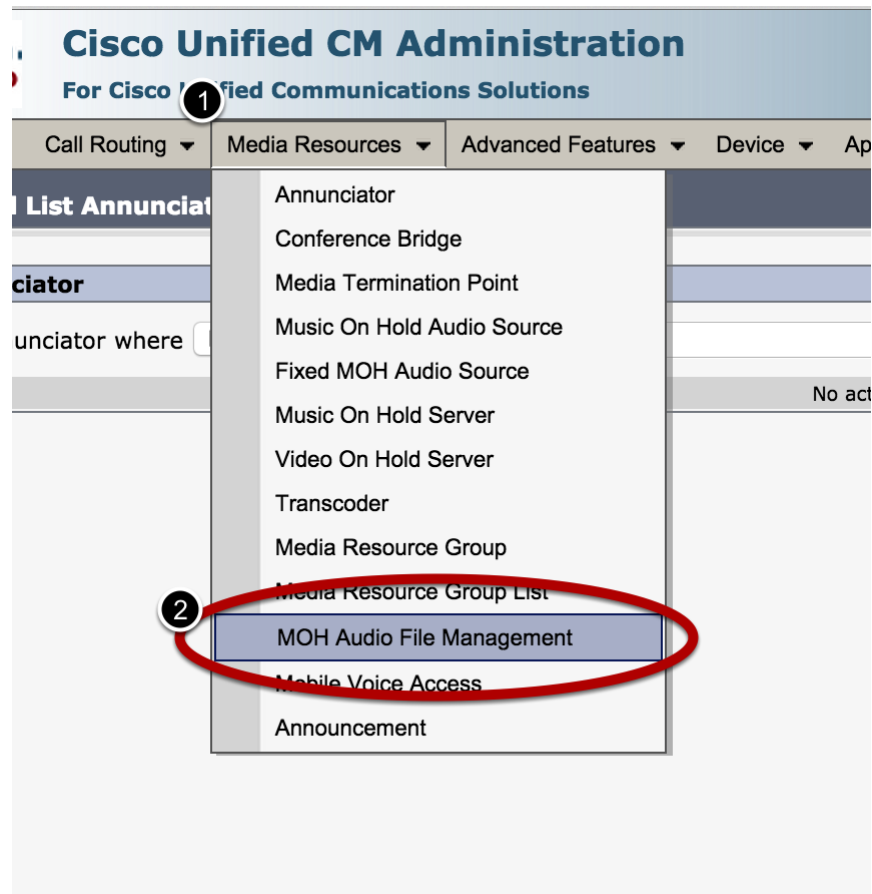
Cisco Unified CM Administration
For Cisco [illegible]fied Communications Solutions

1

Call Routing ▾ Media Resources ▾ Advanced Features ▾ Device ▾ Ap

l List Annunciat

ciator

unciator where

No act

Annunciator
Conference Bridge
Media Termination Point
Music On Hold Audio Source
Fixed MOH Audio Source
Music On Hold Server
Video On Hold Server
Transcoder
Media Resource Group
Media Resource Group List
2
MOH Audio File Management
Mobile Voice Access
Announcement